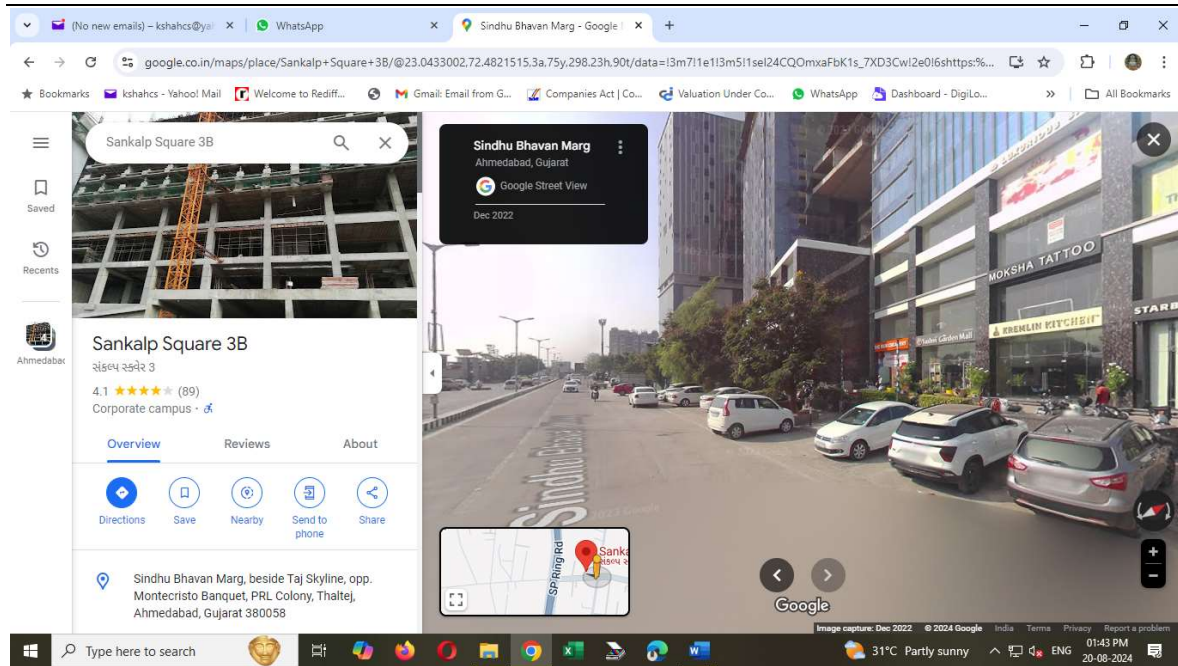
(No new emails) – kshahcs@ya ×
WhatsApp ×
Sindhu Bhavan Marg - Google ×
+

google.co.in/maps/place/Sankalp+Square+3B/@23.0433002,72.4821515,3a,75y,298.23h,90t/data=!3m7!1e1!3m5!1sel24CQOmxaFbK1s_7XD3Cw!2e0!6shttps:%...

Bookmarks | kshahcs - Yahoo! Mail | Welcome to Rediff... | Gmail: Email from G... | Companies Act | Co... | Valuation Under Co... | WhatsApp | Dashboard - DigiLo... | » | All Bookmarks

Saved
Recents
Ahmedabad

Sankalp Square 3B

Sankalp Square 3B
સંકલ્પ સ્ક્વેર 3
4.1 ★★★★★ (89)
Corporate campus ·

Overview | Reviews | About

Directions | Save | Nearby | Send to phone | Share

Sindhu Bhavan Marg, beside Taj Skyline, opp. Montecristo Banquet, PRL Colony, Thaltej, Ahmedabad, Gujarat 380058

Sindhu Bhavan Marg
Ahmedabad, Gujarat
Google Street View
Dec 2022

MOKSHA TATTOO
KREMLIN KITCHEN
STAR
Sindhu Bhavan Marg
© 2024 Google
SP Ring Rd
Sanka
સંકલ્પ સ્
Google
Image capture: Dec 2022 © 2024 Google India Terms Privacy Report a problem

Type here to search
31°C Partly sunny ENG 01:43 PM 20-08-2024